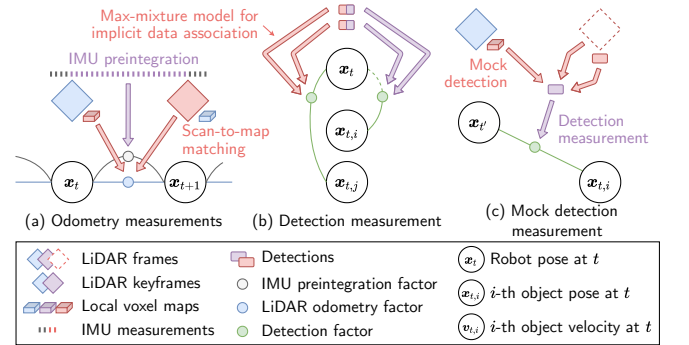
Max-mixture model for implicit data association

IMU preintegration

Scan-to-map matching

$\boldsymbol{x}_t$

$\boldsymbol{x}_{t+1}$

(a) Odometry measurements

$\boldsymbol{x}_t$

$\boldsymbol{x}_{t,i}$

$\boldsymbol{x}_{t,j}$

(b) Detection measurement

Mock detection

Detection measurement

$\boldsymbol{x}_{t'}$

$\boldsymbol{x}_{t,i}$

(c) Mock detection measurement

LiDAR frames

LiDAR keyframes

Local voxel maps

IMU measurements

Detections

IMU preintegration factor

LiDAR odometry factor

Detection factor

$\boldsymbol{x}_t$ Robot pose at $t$

$\boldsymbol{x}_{t,i}$ $i$-th object pose at $t$

$\boldsymbol{v}_{t,i}$ $i$-th object velocity at $t$